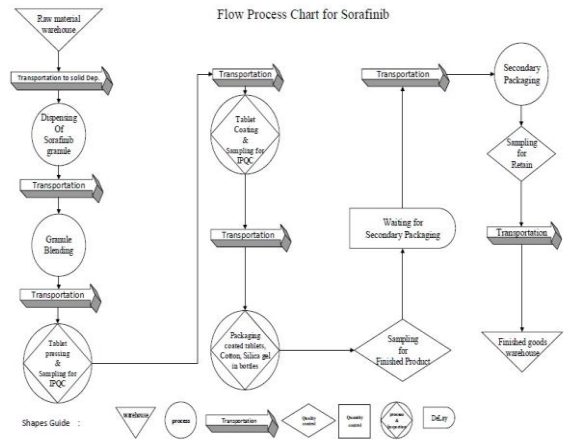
Flow Process Chart for Sorafinib

Raw material warehouse

Transportation to solid Dep.

Dispensing Of Sorafinib granule

Transportation

Granule Blending

Transportation

Tablet pressing & Sampling for IPQC

Transportation

Tablet Coating & Sampling for IPQC

Transportation

Packaging coated tablets, Cotton, Silica gel in bottles

Sampling for Finished Product

Waiting for Secondary Packaging

Transportation

Secondary Packaging

Sampling for Retain

Transportation

Finished goods warehouse

Shapes Guide :

warehouse

process

Transportation

Quality control

Quantity control

process & inspection

DeLay